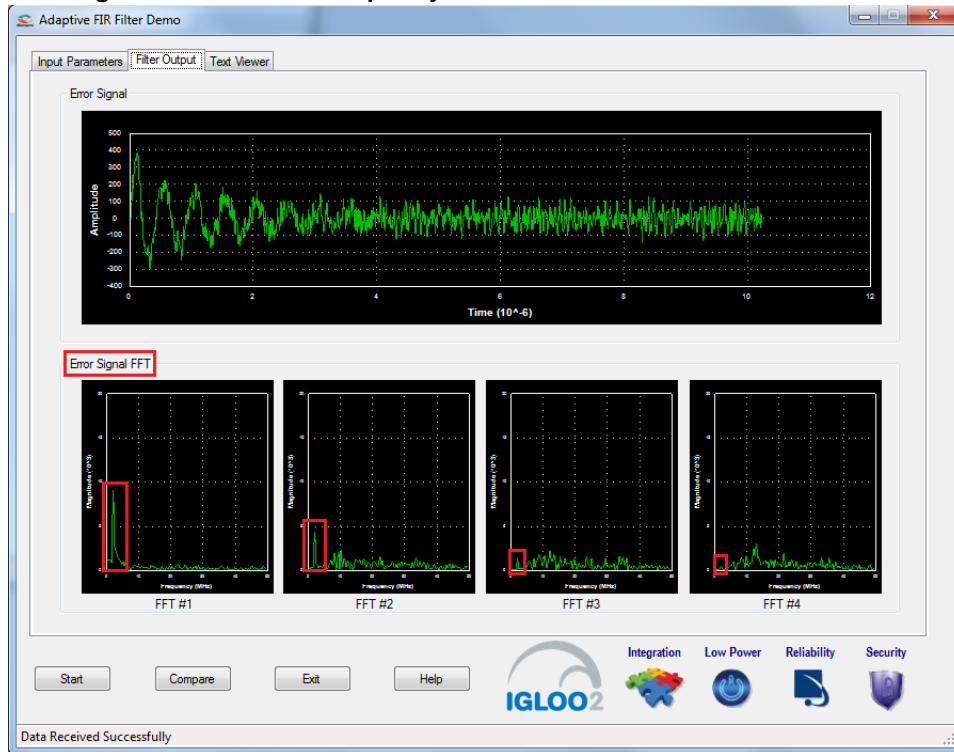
Adaptive FIR Filter Demo

Input Parameters | Filter Output | Text Viewer

Error Signal

500
400
300
200
100
0
-100
-200
-300
-400

Amplitude

0 2 4 6 8 10 12

Time (10^-6)

Error Signal FFT

Magnitude (10^3)

Frequency (MHz)

FFT #1

FFT #2

FFT #3

FFT #4

Start | Compare | Exit | Help

IGLOO2

Integration | Low Power | Reliability | Security

Data Received Successfully